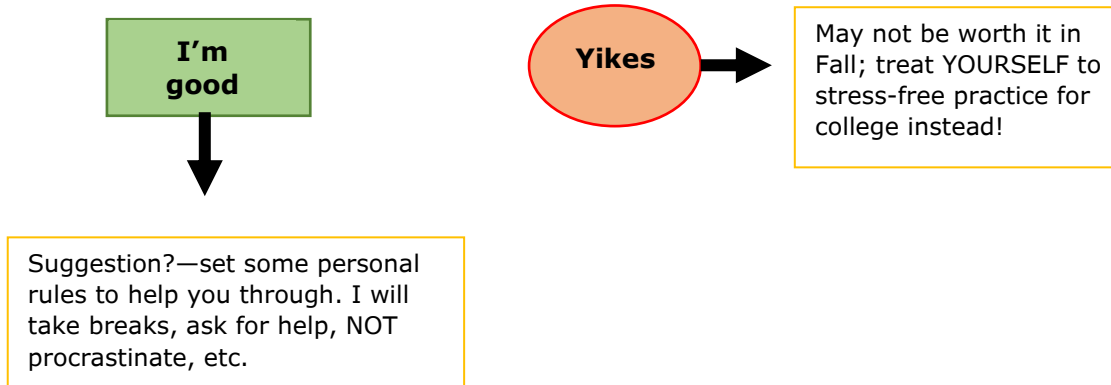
I’m good

Yikes

May not be worth it in Fall; treat YOURSELF to stress-free practice for college instead!

Suggestion?—set some personal rules to help you through. I will take breaks, ask for help, NOT procrastinate, etc.